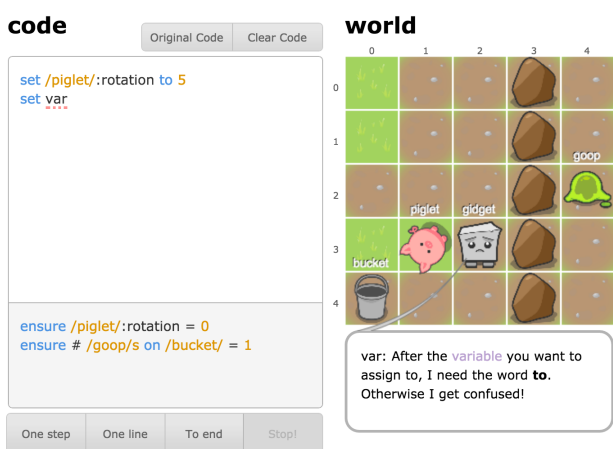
code

Original Code | Clear Code

set /piglet/:rotation to 5
set var

ensure /piglet/:rotation = 0
ensure # /goop/s on /bucket/ = 1

One step | One line | To end | Stop!

world

0 1 2 3 4
0
1
2
3
4

goop
piglet
gidget
bucket

var: After the variable you want to assign to, I need the word **to**. Otherwise I get confused!